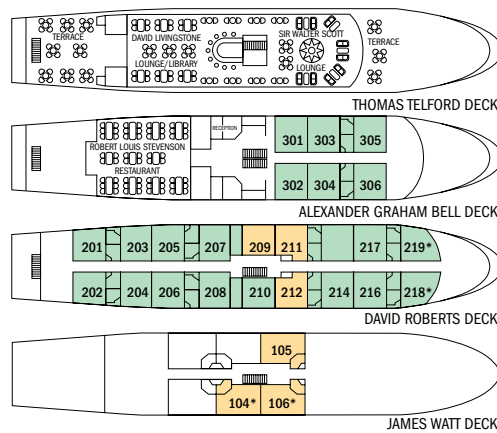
TERRACE
DAVID LIVINGSTONE
LOUNGE/LIBRARY
SIR WALTER SCOTT
LOUNGE
TERRACE
THOMAS TELFORD DECK

ROBERT LOUIS STEVENSON
RESTAURANT
RECEPTION
301
303
305
302
304
306
ALEXANDER GRAHAM BELL DECK

201
203
205
207
209
211
217
219*
202
204
206
208
210
212
214
216
218*
DAVID ROBERTS DECK

105
104*
106*
JAMES WATT DECK